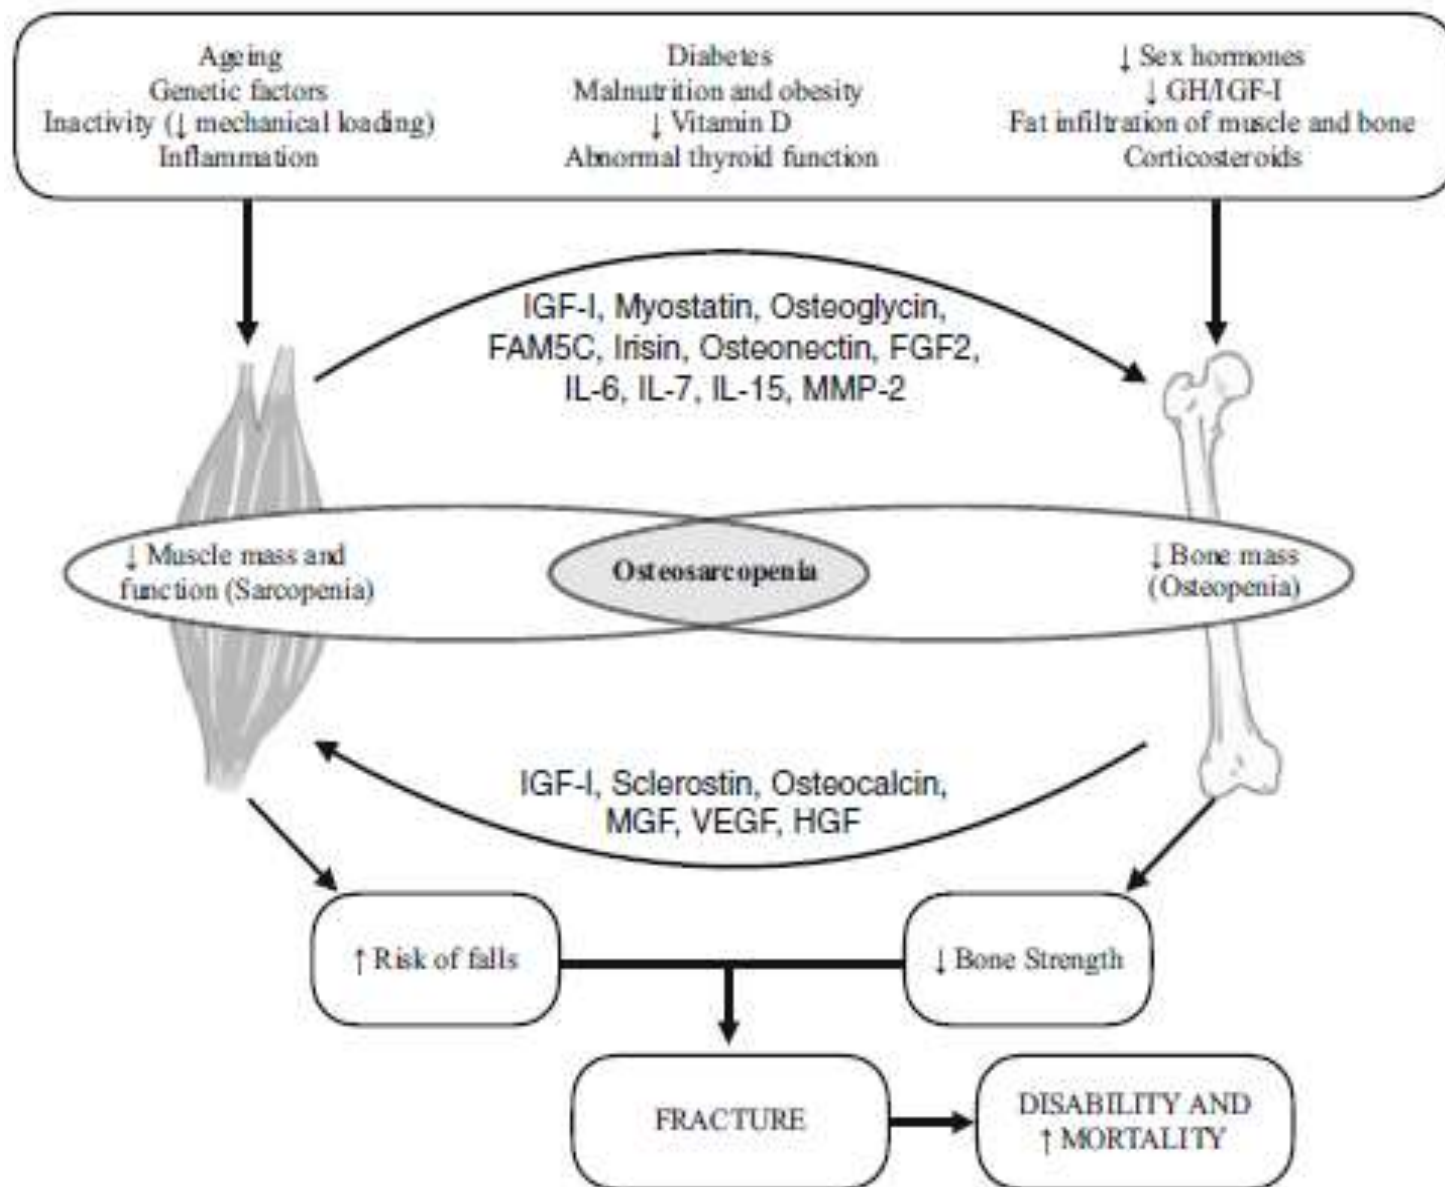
Ageing
Genetic factors
Inactivity (↓ mechanical loading)
Inflammation

Diabetes
Malnutrition and obesity
↓ Vitamin D
Abnormal thyroid function

↓ Sex hormones
↓ GH/IGF-I
Fat infiltration of muscle and bone
Corticosteroids

IGF-I, Myostatin, Osteoglycin, FAM5C, Irisin, Osteonectin, FGF2, IL-6, IL-7, IL-15, MMP-2

↓ Muscle mass and function (Sarcopenia)

Osteosarcopenia

↓ Bone mass (Osteopenia)

IGF-I, Sclerostin, Osteocalcin, MGF, VEGF, HGF

↑ Risk of falls

↓ Bone Strength

FRACTURE

DISABILITY AND ↑ MORTALITY